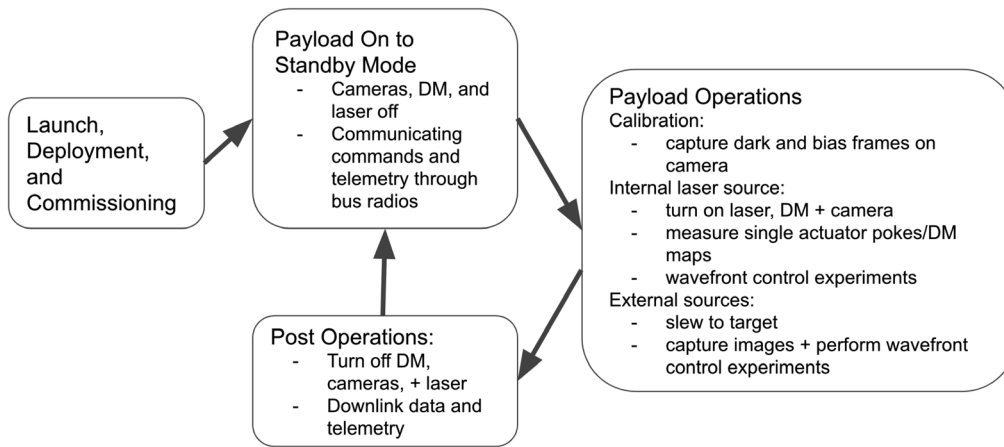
Launch, Deployment, and Commissioning

Payload On to Standby Mode
- Cameras, DM, and laser off
- Communicating commands and telemetry through bus radios

Payload Operations
Calibration:
- capture dark and bias frames on camera
Internal laser source:
- turn on laser, DM + camera
- measure single actuator pokes/DM maps
- wavefront control experiments
External sources:
- slew to target
- capture images + perform wavefront control experiments

Post Operations:
- Turn off DM, cameras, + laser
- Downlink data and telemetry